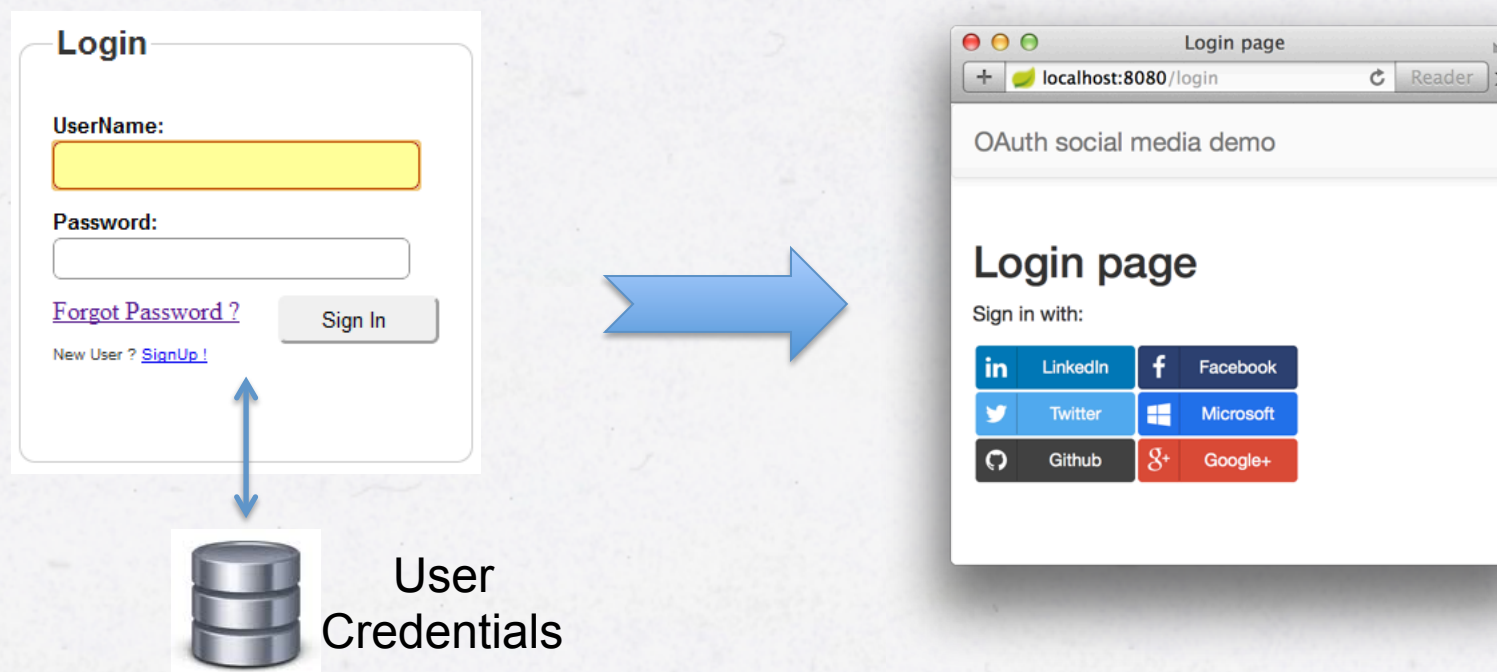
Login

UserName:

Password:

Forgot Password ?

Sign In

New User ? SignUp !

User Credentials

Login page

+ localhost:8080/login

Reader

OAuth social media demo

Login page

Sign in with:

LinkedIn

Facebook

Twitter

Microsoft

Github

Google+